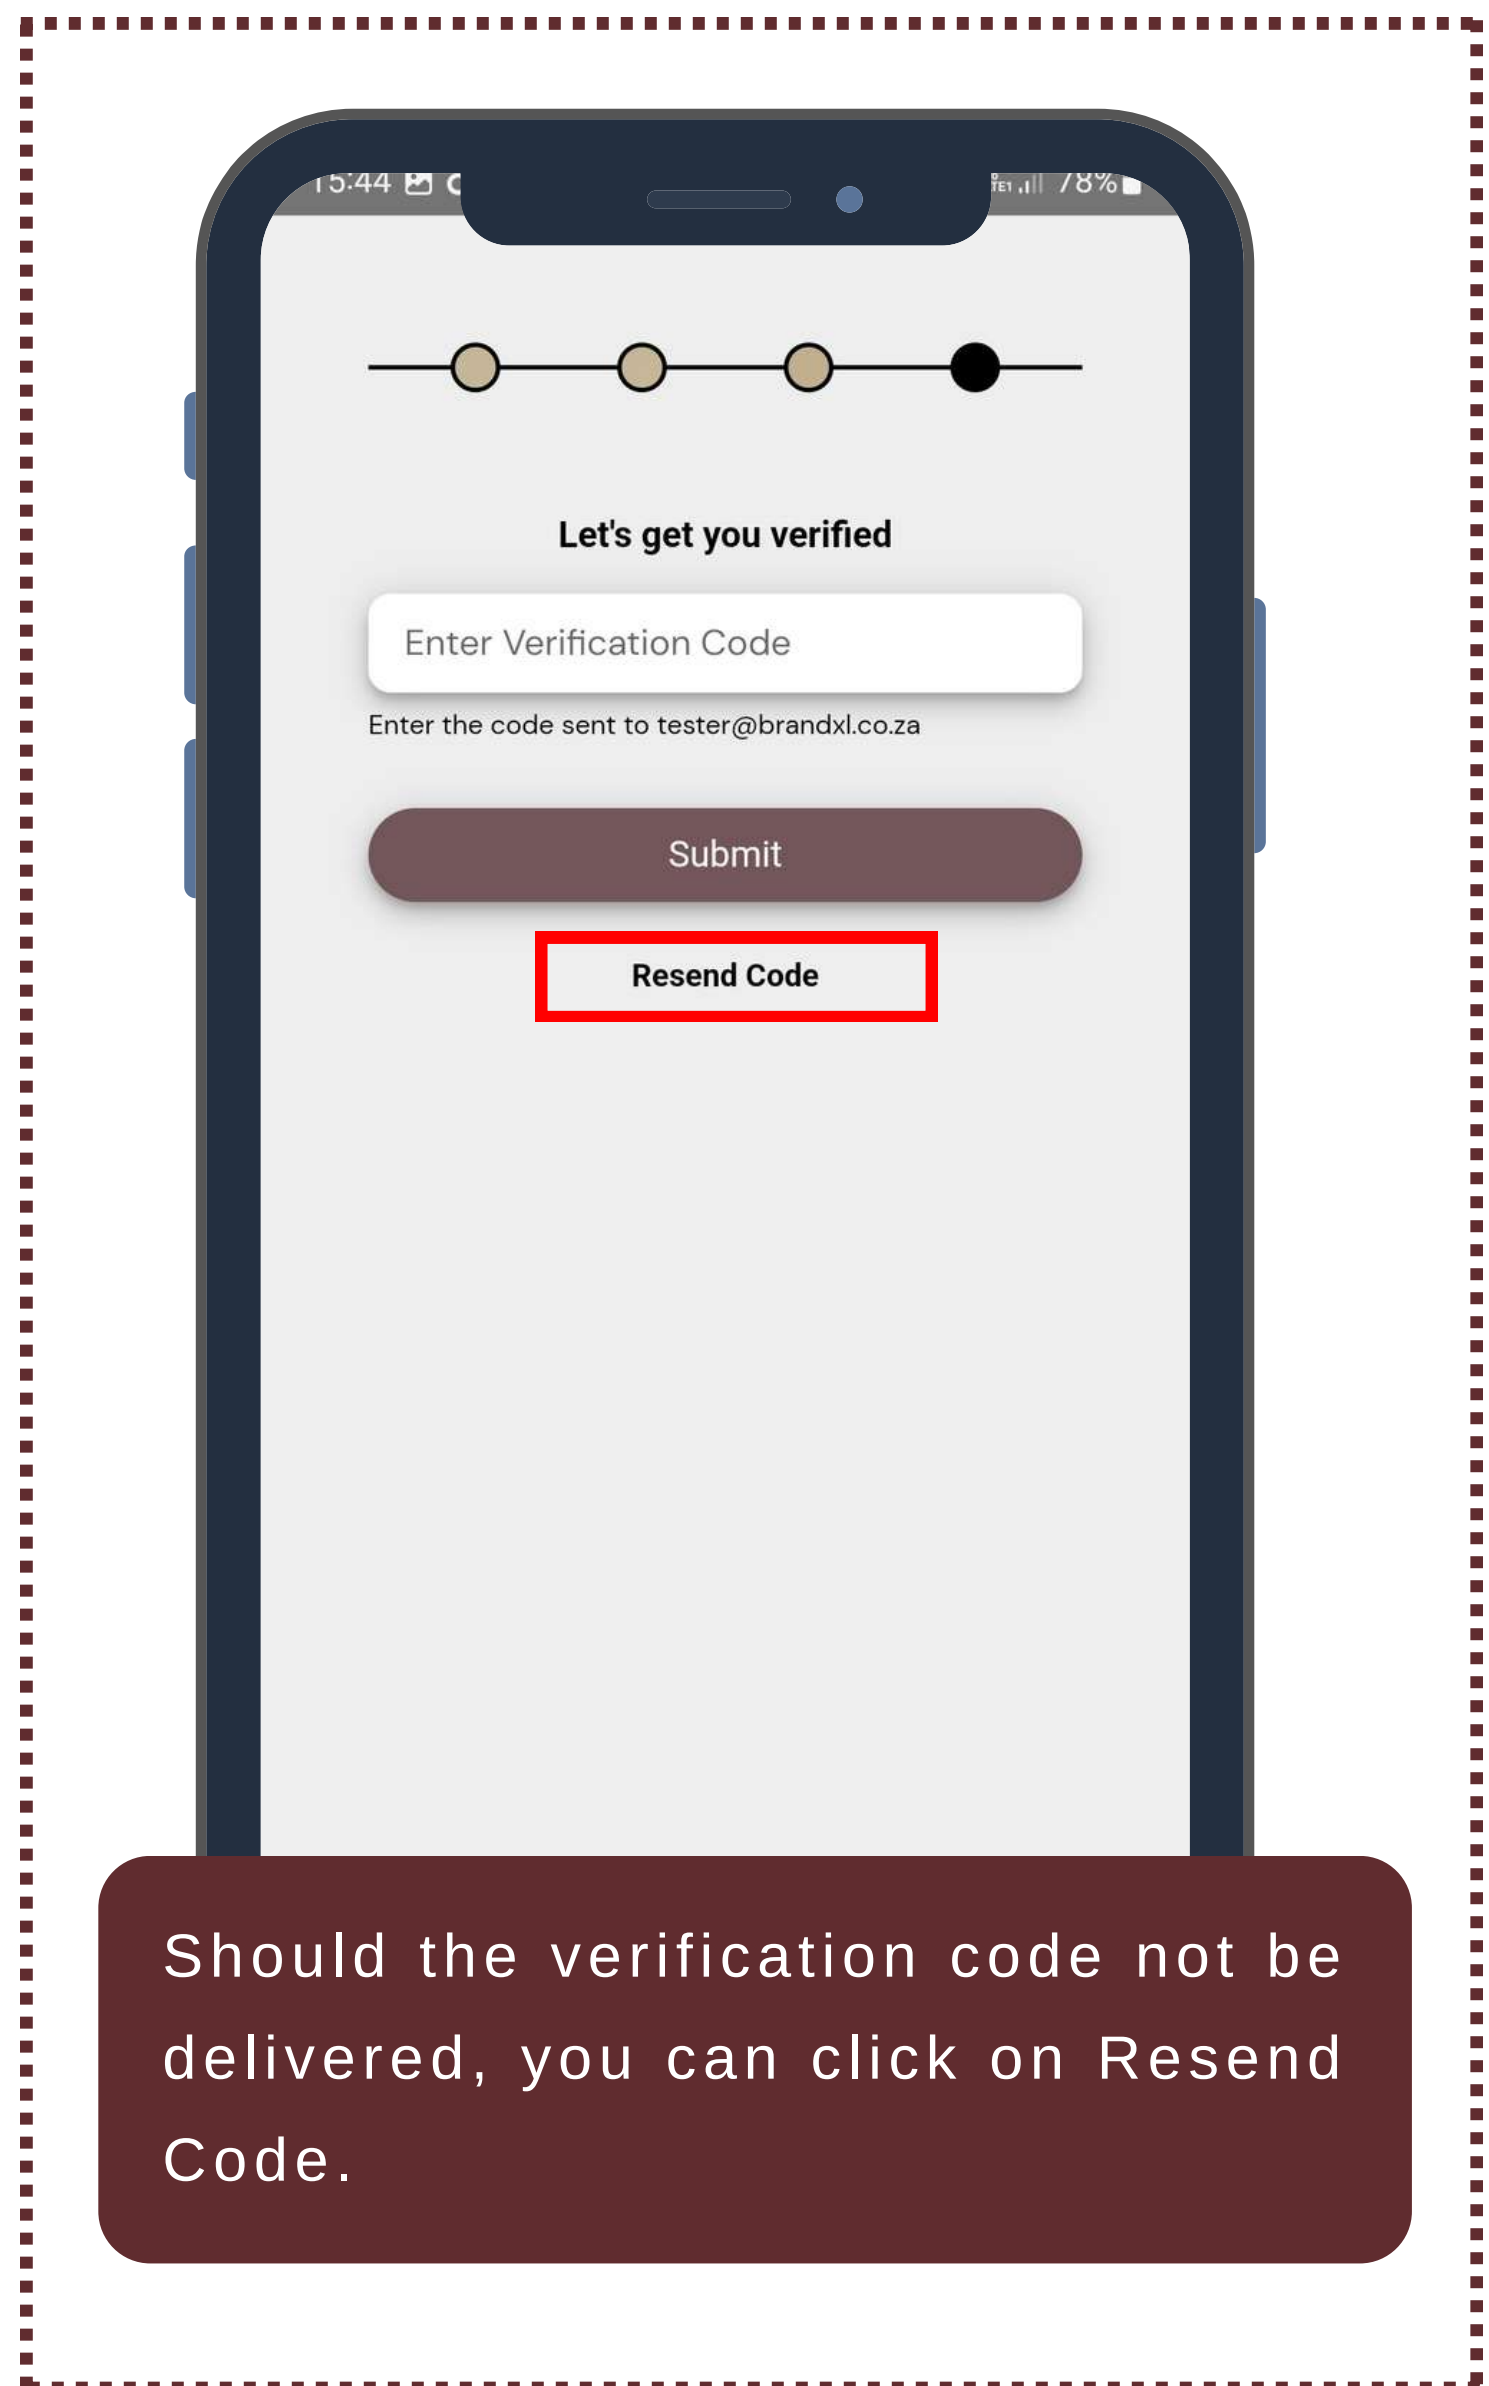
15:44

78%

Let's get you verified

Enter Verification Code

Enter the code sent to tester@brandxl.co.za

Submit

Resend Code

Should the verification code not be delivered, you can click on Resend Code.